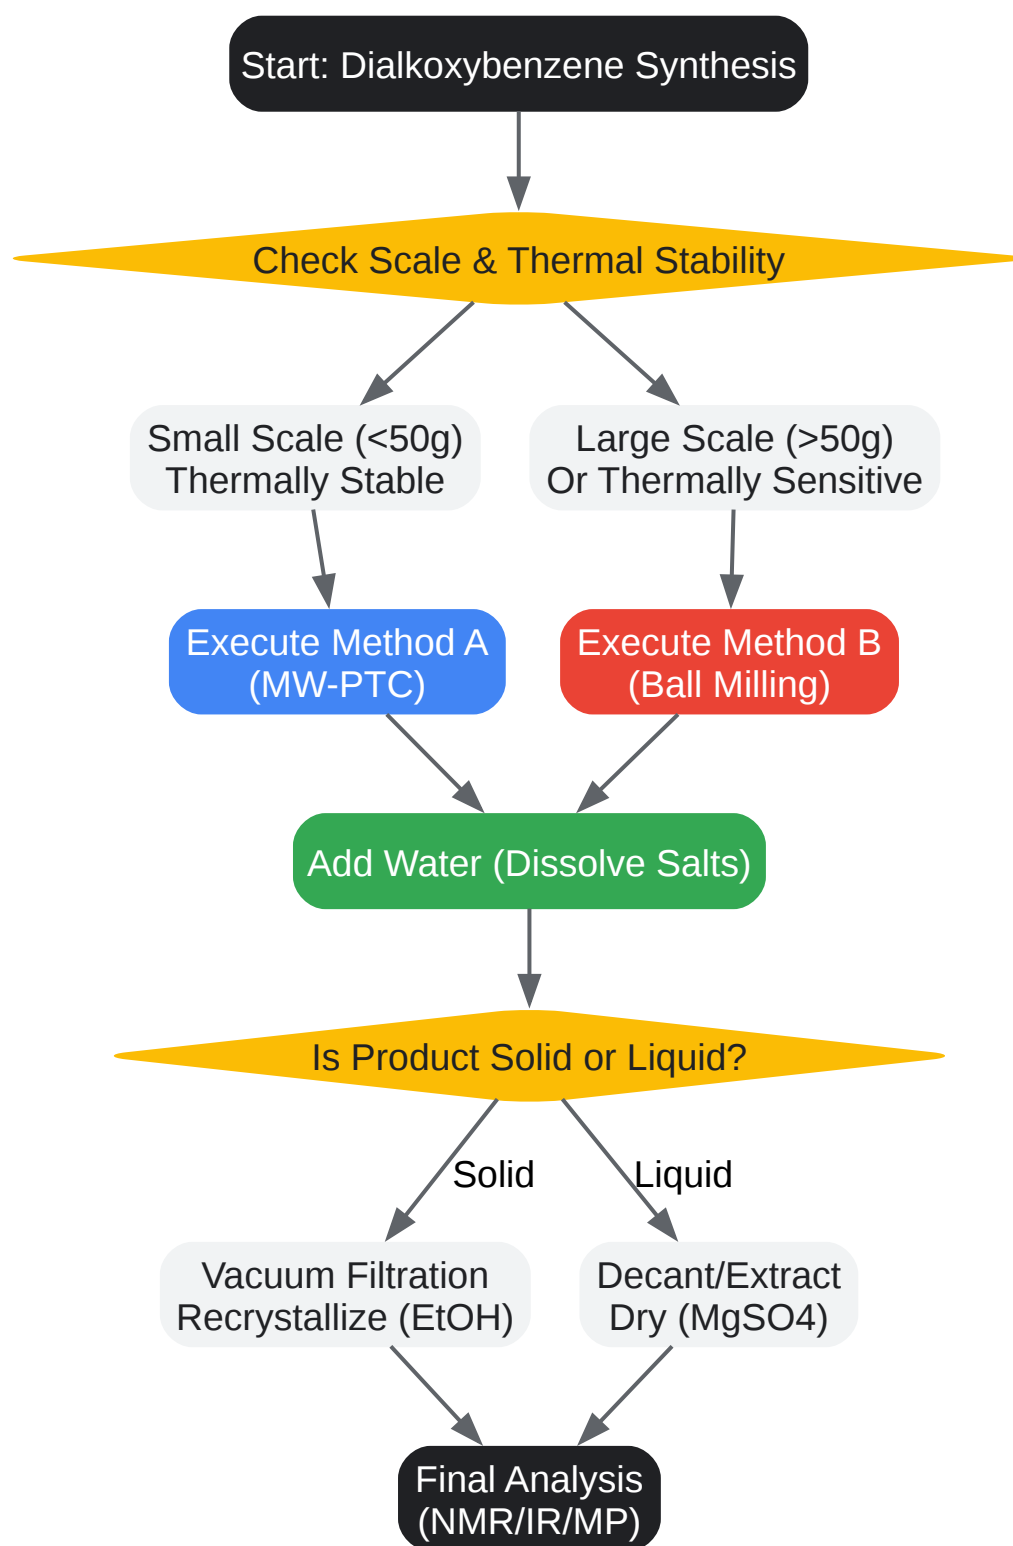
Start: Dialkoxybenzene Synthesis

Check Scale & Thermal Stability

Small Scale (<50g)
Thermally Stable

Large Scale (>50g)
Or Thermally Sensitive

Execute Method A
(MW-PTC)

Execute Method B
(Ball Milling)

Add Water (Dissolve Salts)

Is Product Solid or Liquid?

Solid

Liquid

Vacuum Filtration
Recrystallize (EtOH)

Decant/Extract
Dry (MgSO4)

Final Analysis
(NMR/IR/MP)